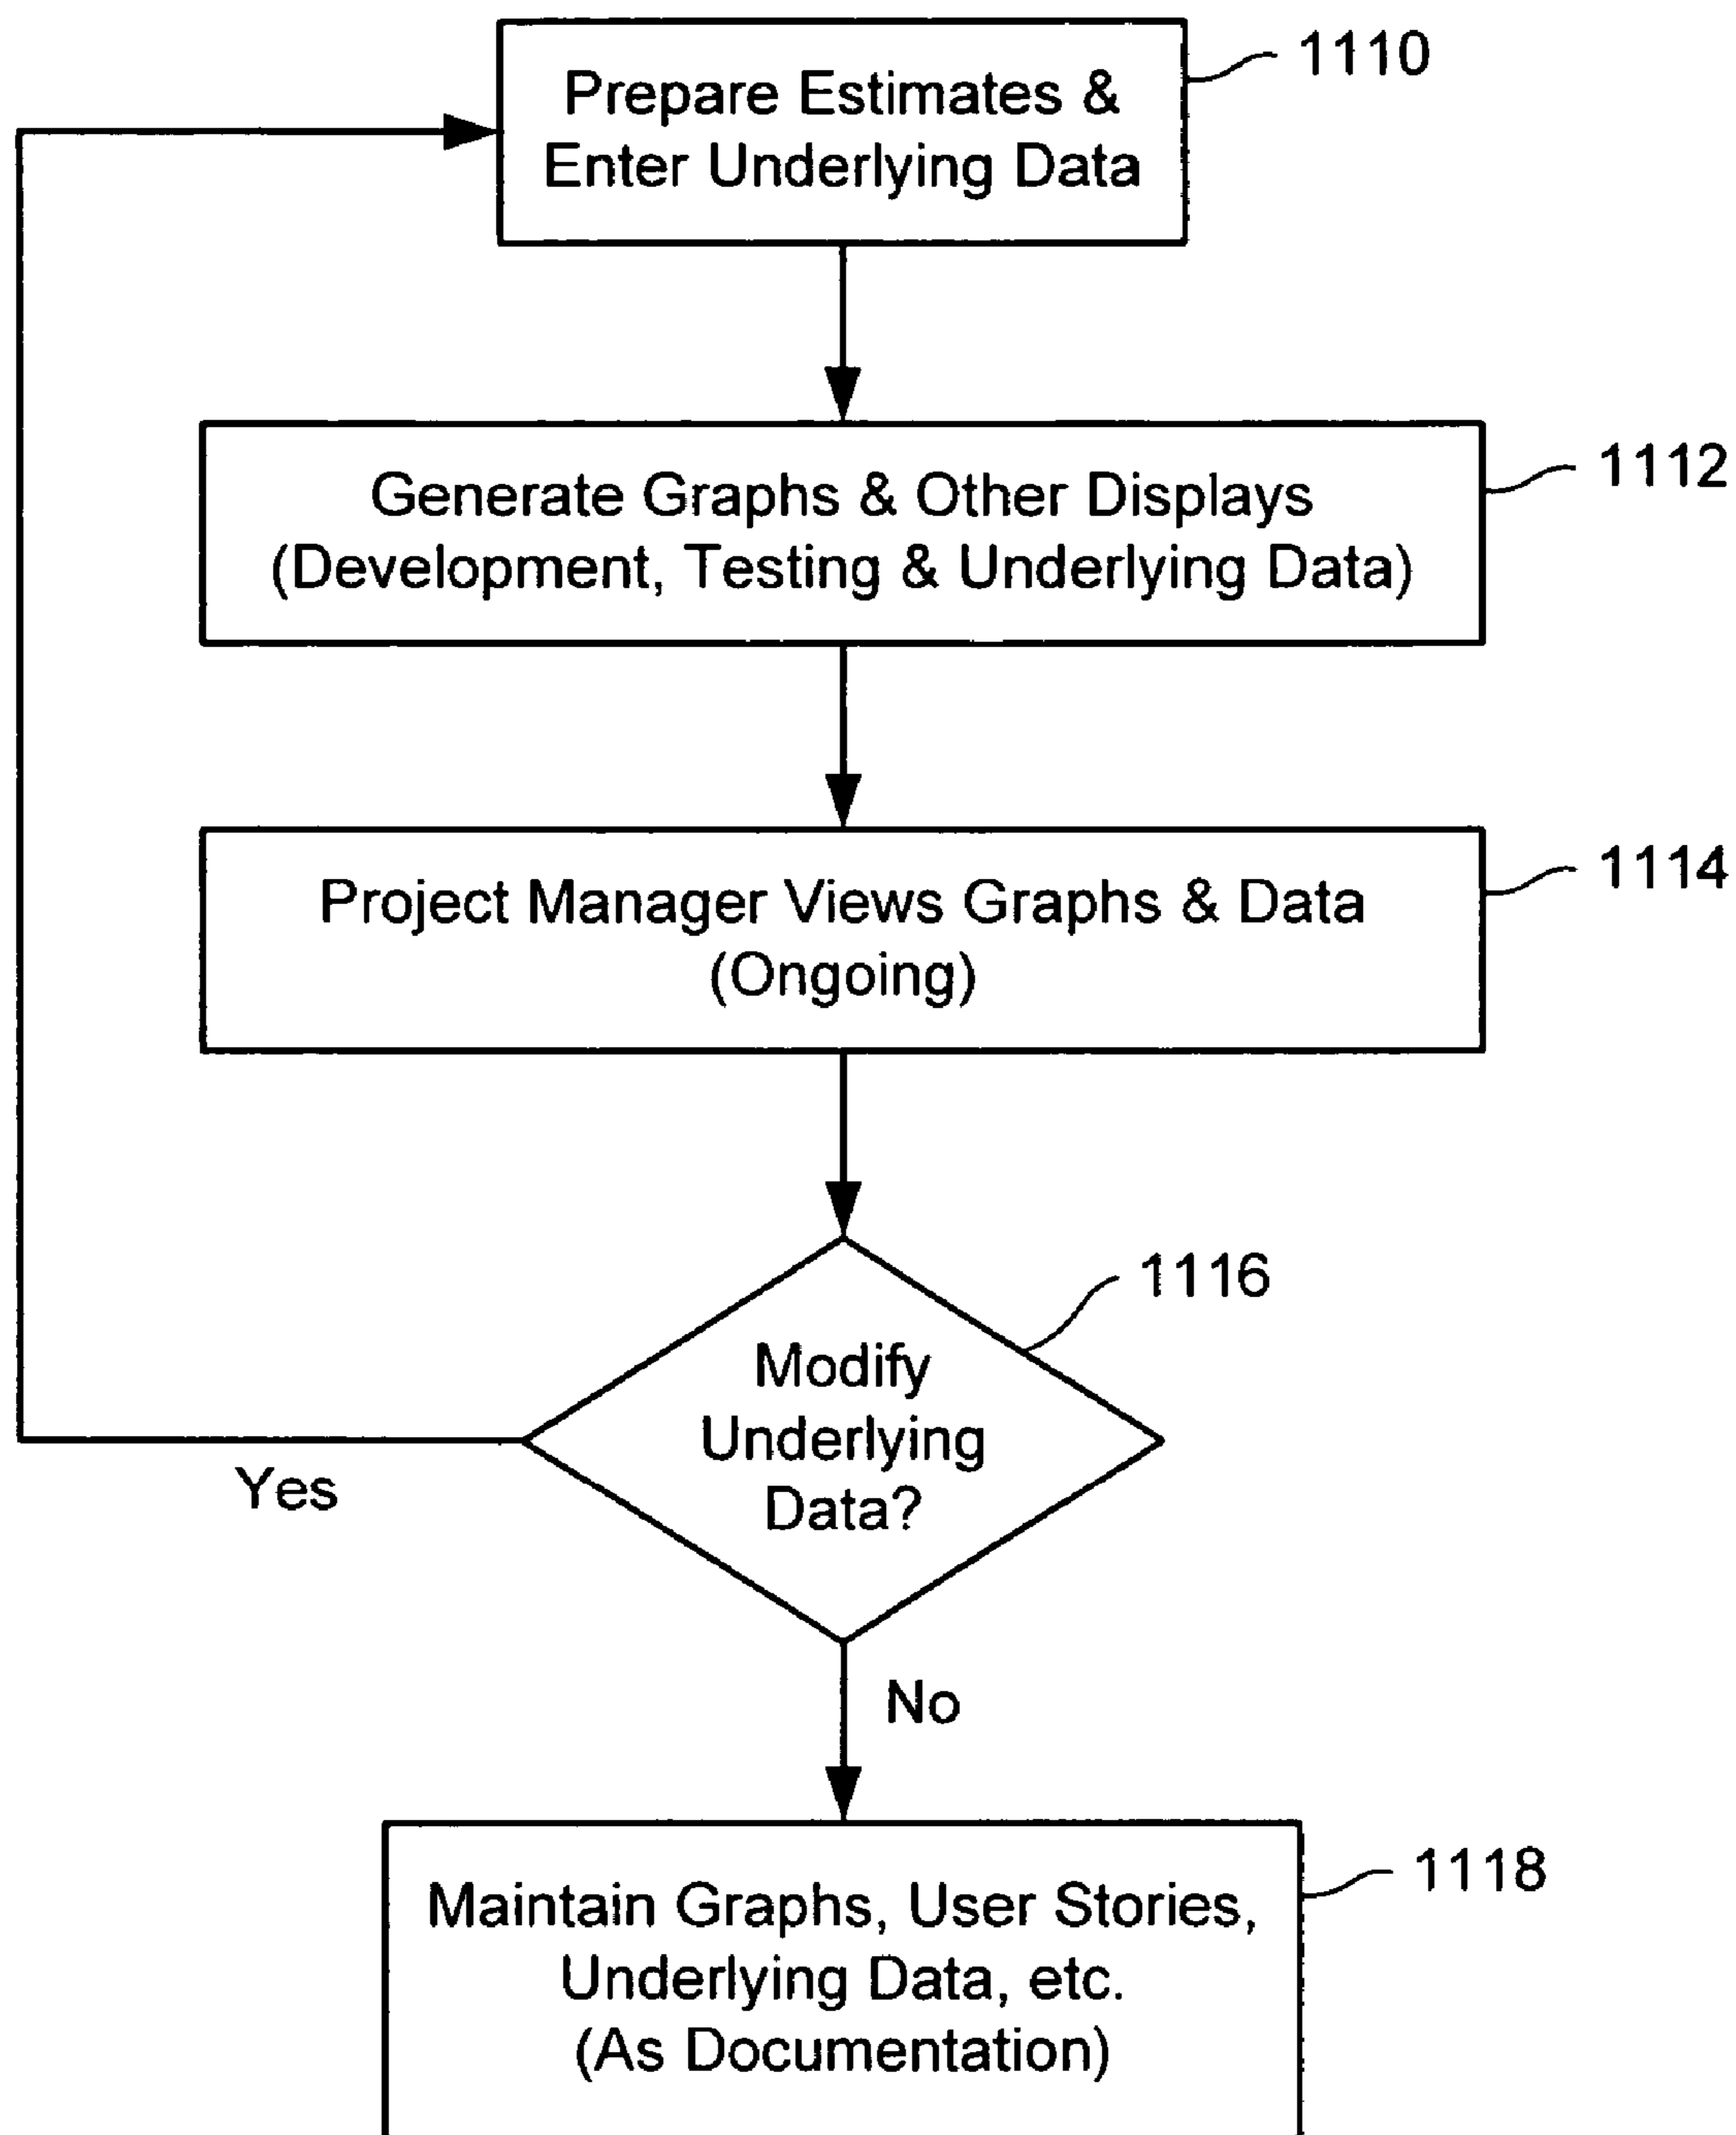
Prepare Estimates & Enter Underlying Data

1110

Generate Graphs & Other Displays (Development, Testing & Underlying Data)

1112

Project Manager Views Graphs & Data (Ongoing)

1114

Modify Underlying Data?

1116

Yes

No

Maintain Graphs, User Stories, Underlying Data, etc. (As Documentation)

1118